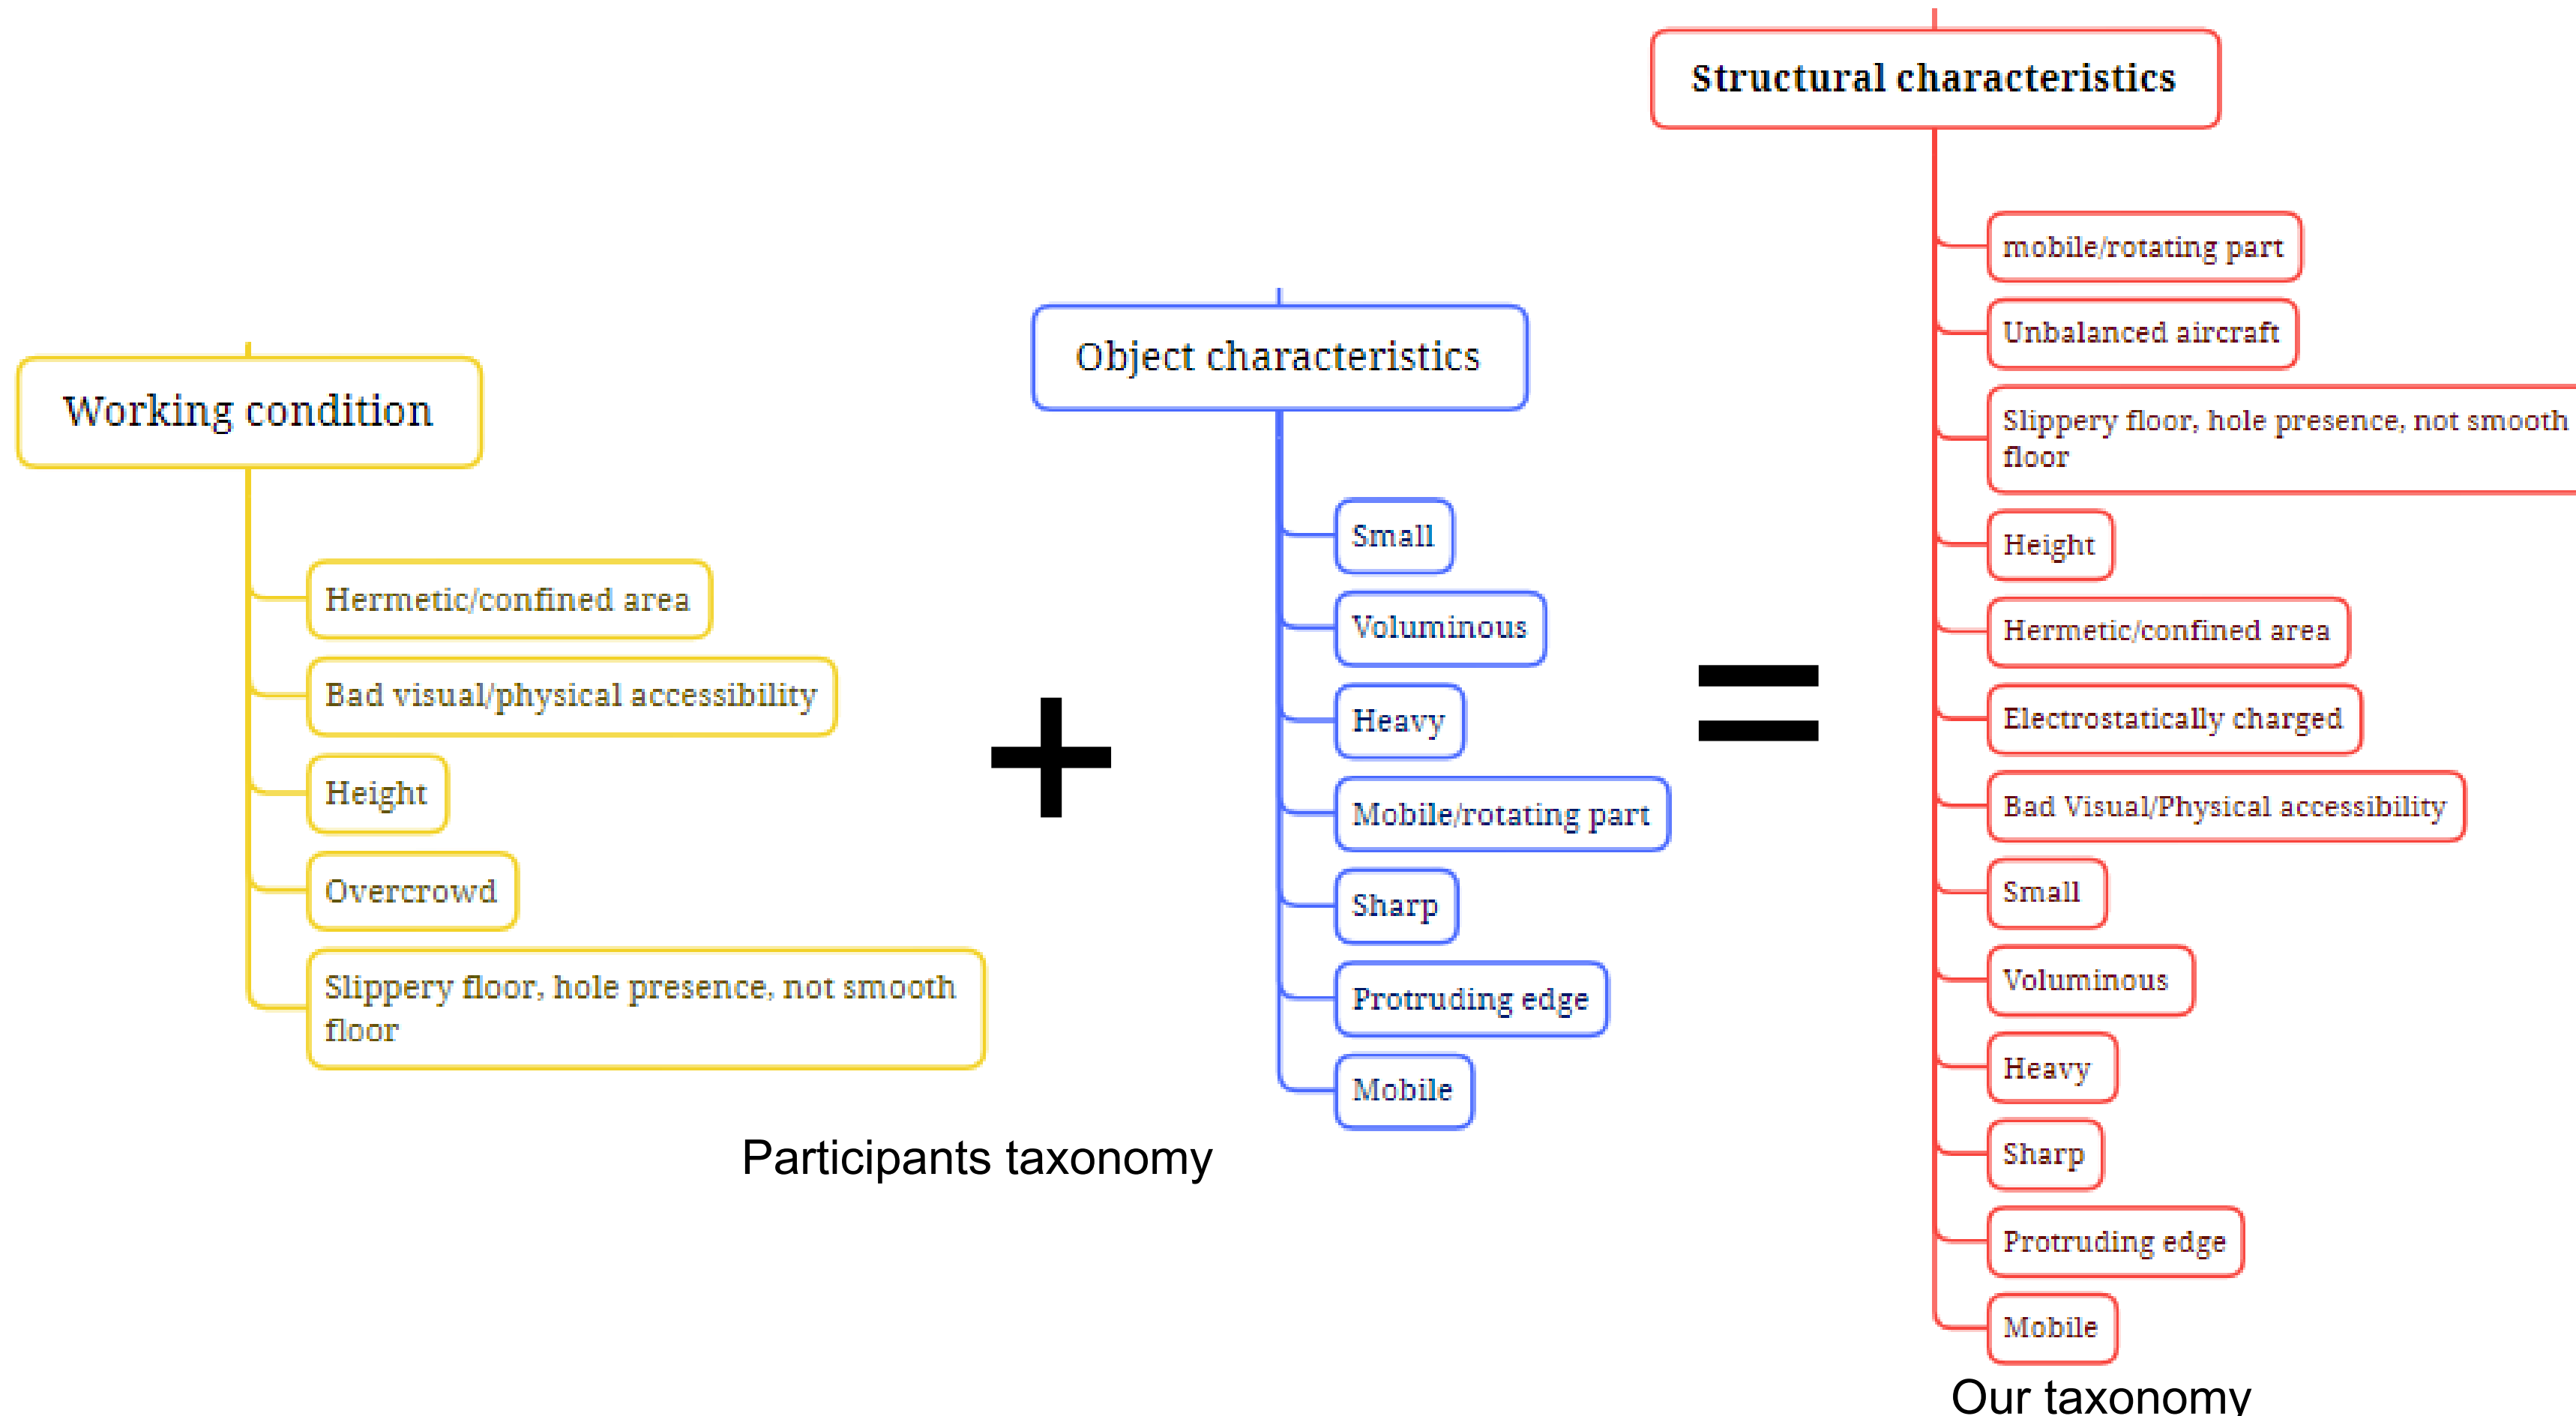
Working condition

Hermetic/confined area

Bad visual/physical accessibility

Height

Overcrowd

Slippery floor, hole presence, not smooth floor

+

Object characteristics

Small

Voluminous

Heavy

Mobile/rotating part

Sharp

Protruding edge

Mobile

Participants taxonomy

=

Structural characteristics

mobile/rotating part

Unbalanced aircraft

Slippery floor, hole presence, not smooth floor

Height

Hermetic/confined area

Electrostatically charged

Bad Visual/Physical accessibility

Small

Voluminous

Heavy

Sharp

Protruding edge

Mobile

Our taxonomy